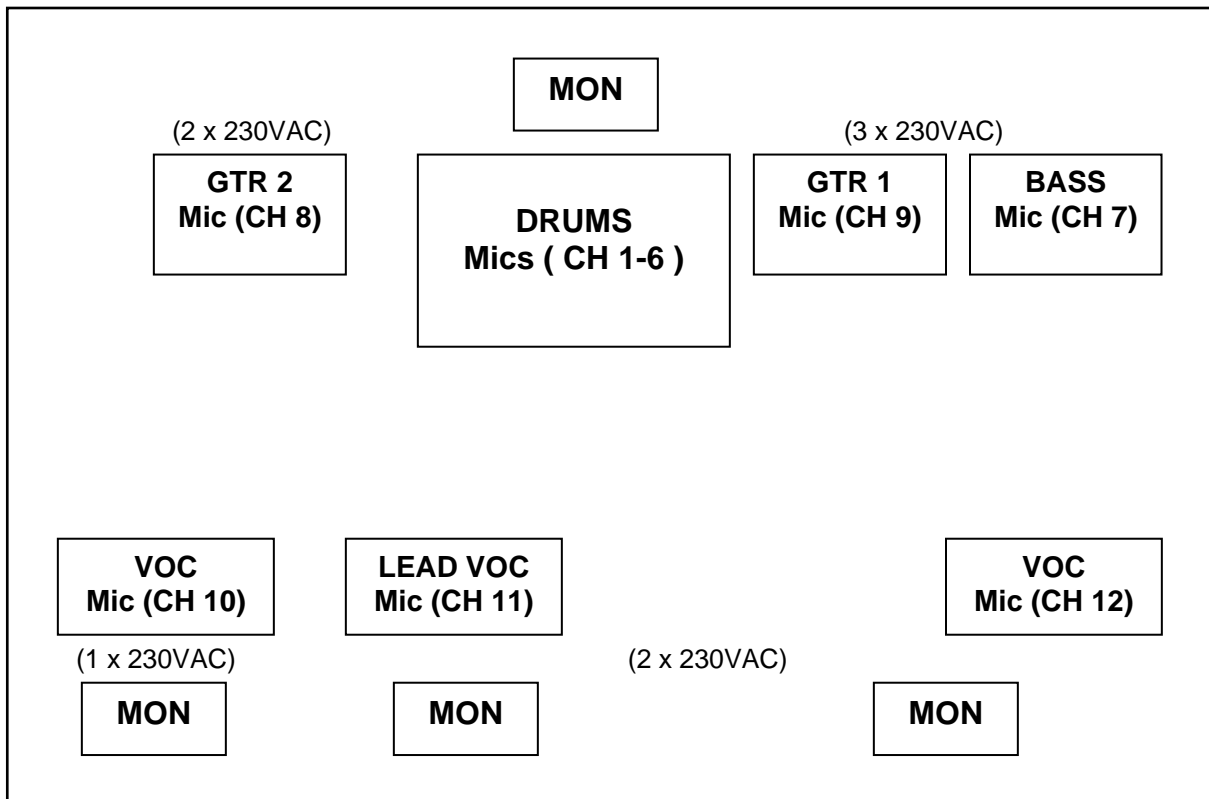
MON

(2 x 230VAC)

GTR 2
Mic (CH 8)

DRUMS
Mics ( CH 1-6 )

(3 x 230VAC)

GTR 1
Mic (CH 9)

BASS
Mic (CH 7)

VOC
Mic (CH 10)

LEAD VOC
Mic (CH 11)

VOC
Mic (CH 12)

(1 x 230VAC)

(2 x 230VAC)

MON

MON

MON